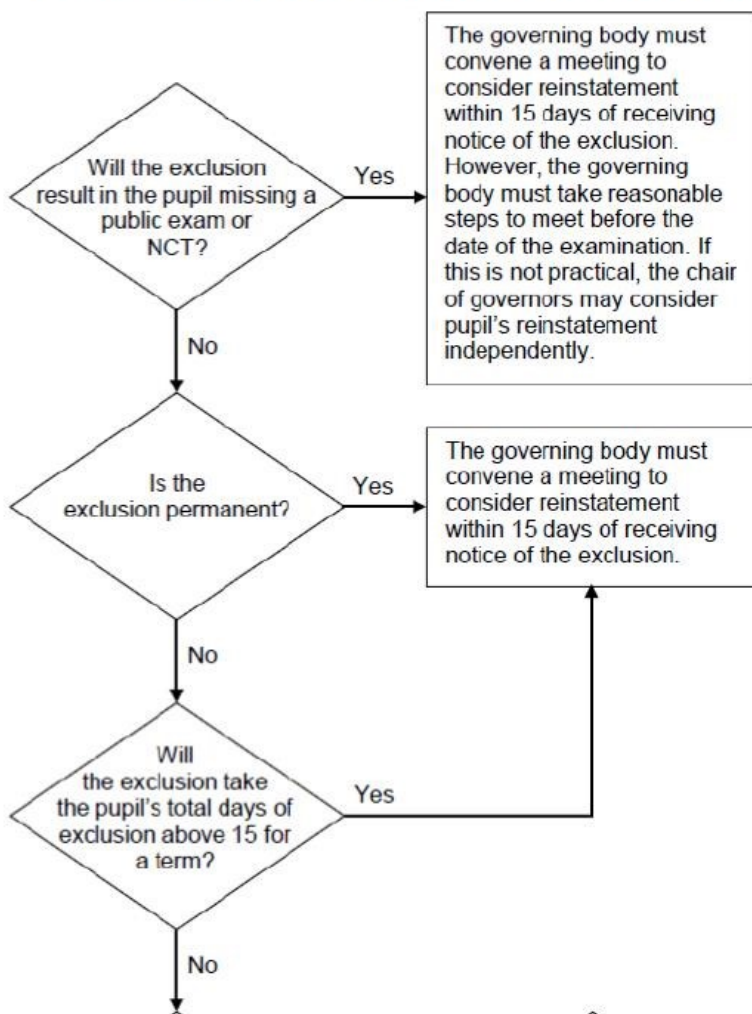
Will the exclusion result in the pupil missing a public exam or NCT?

Yes

The governing body must convene a meeting to consider reinstatement within 15 days of receiving notice of the exclusion. However, the governing body must take reasonable steps to meet before the date of the examination. If this is not practical, the chair of governors may consider pupil's reinstatement independently.

No

Is the exclusion permanent?

Yes

The governing body must convene a meeting to consider reinstatement within 15 days of receiving notice of the exclusion.

No

Will the exclusion take the pupil's total days of exclusion above 15 for a term?

Yes

No